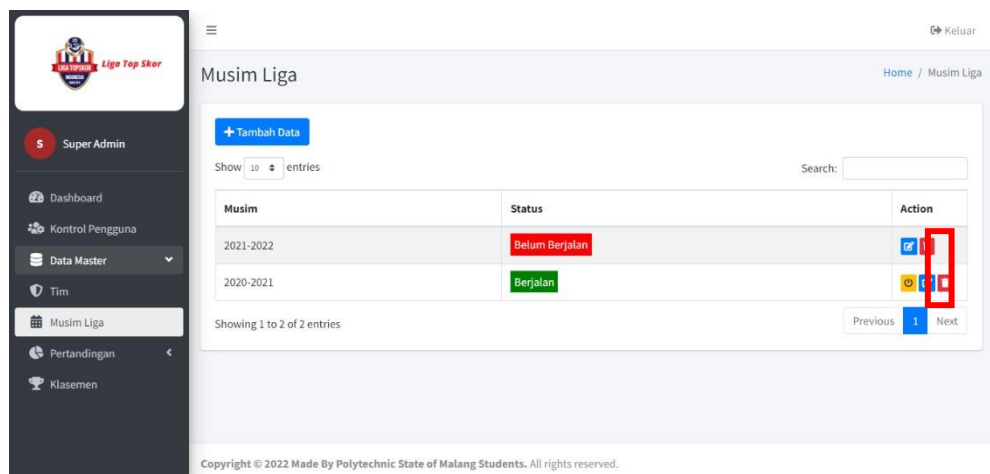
LIGA TOPSKOR Liga Top Skor

S Super Admin

Dashboard
Kontrol Pengguna
Data Master
Tim
Musim Liga
Pertandingan
Klasemen

≡

Keluar

Musim Liga

Home / Musim Liga

+ Tambah Data

Show 10 entries

Search:

| Musim | Status | Action |
|---|---|---|
| 2021-2022 | Belum Berjalan | |
| 2020-2021 | Berjalan | |

Showing 1 to 2 of 2 entries

Previous 1 Next

Copyright © 2022 Made By Polytechnic State of Malang Students. All rights reserved.